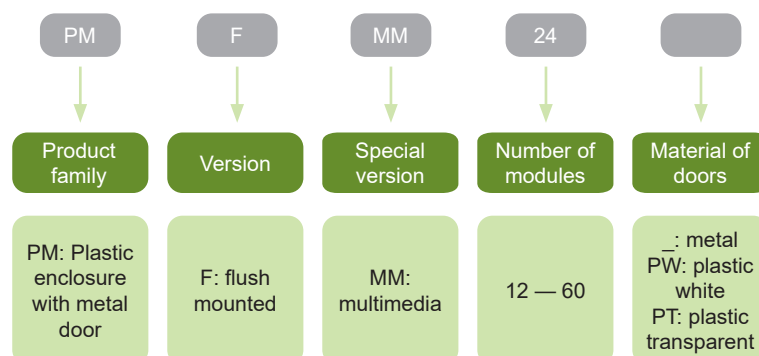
PM

F

MM

24

Product family

Version

Special version

Number of modules

Material of doors

PM: Plastic enclosure with metal door

F: flush mounted

MM: multimedia

12 — 60

_: metal
PW: plastic white
PT: plastic transparent